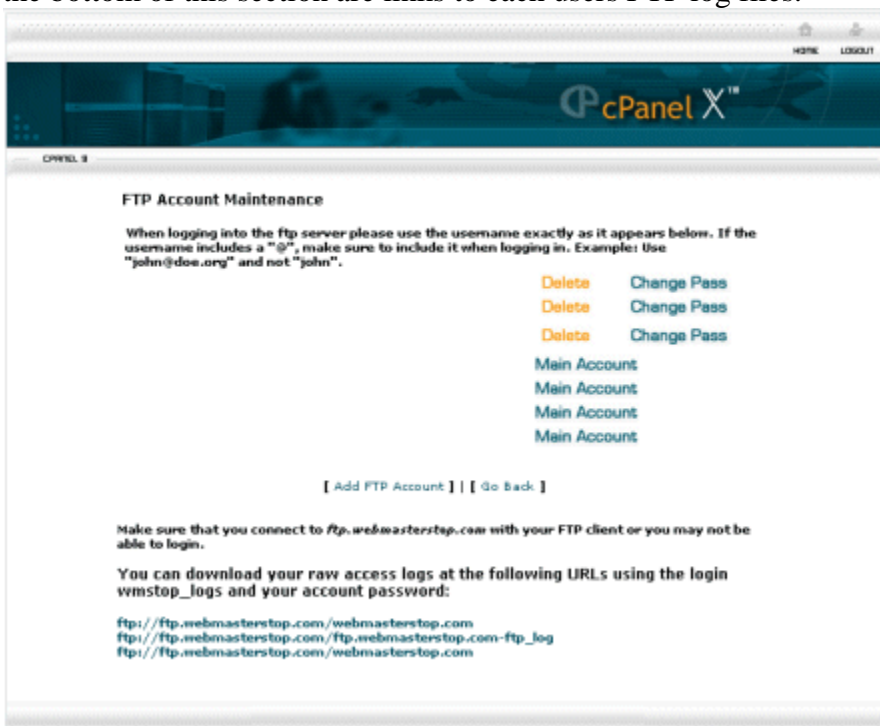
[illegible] bottom of this section are links to each users FTP log files.

HOME LOGOUT

cPanel X™

CPANEL 9

FTP Account Maintenance

When logging into the ftp server please use the username exactly as it appears below. If the username includes a "@", make sure to include it when logging in. Example: Use "john@doe.org" and not "john".

Delete Change Pass
Delete Change Pass
Delete Change Pass
Main Account
Main Account
Main Account
Main Account

[ Add FTP Account ] | [ Go Back ]

Make sure that you connect to *ftp.webmasterstop.com* with your FTP client or you may not be able to login.

You can download your raw access logs at the following URLs using the login wmstop_logs and your account password:

ftp://ftp.webmasterstop.com/webmasterstop.com
ftp://ftp.webmasterstop.com/ftp.webmasterstop.com-ftp_log
ftp://ftp.webmasterstop.com/webmasterstop.com